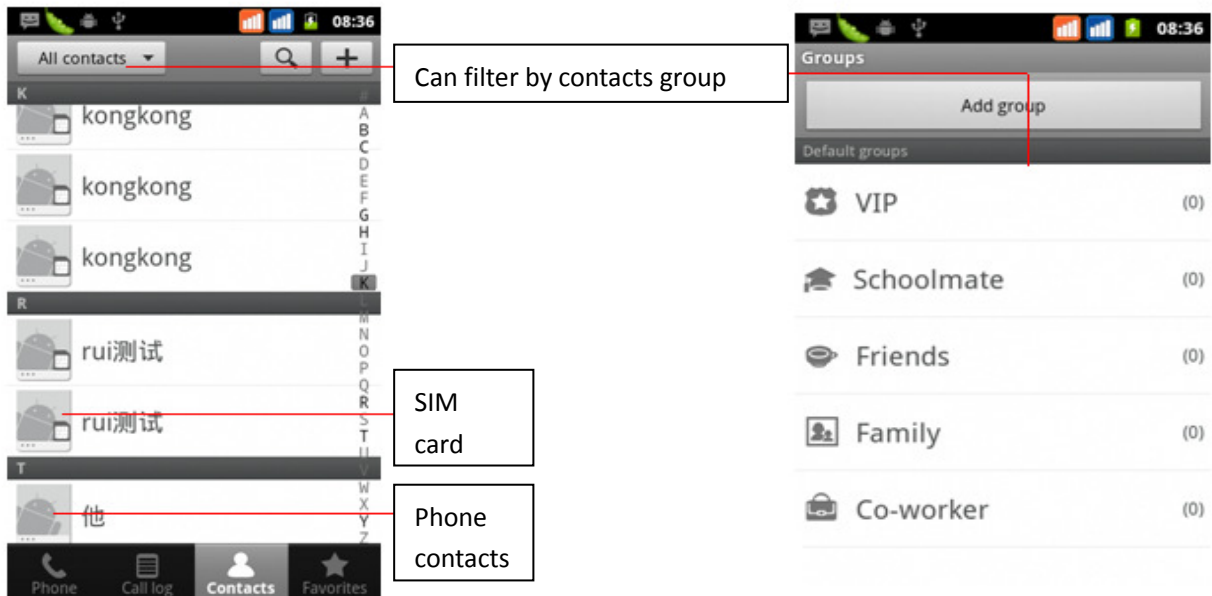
08:36

All contacts

Can filter by contacts group

K

kongkong

kongkong

kongkong

# A B C D E F G H I J K L M N O P Q R S T U V W X Y Z

R

rui测试

rui测试

SIM card

T

他

Phone contacts

Phone Call log Contacts Favorites

08:36

Groups

Add group

Default groups

VIP (0)

Schoolmate (0)

Friends (0)

Family (0)

Co-worker (0)